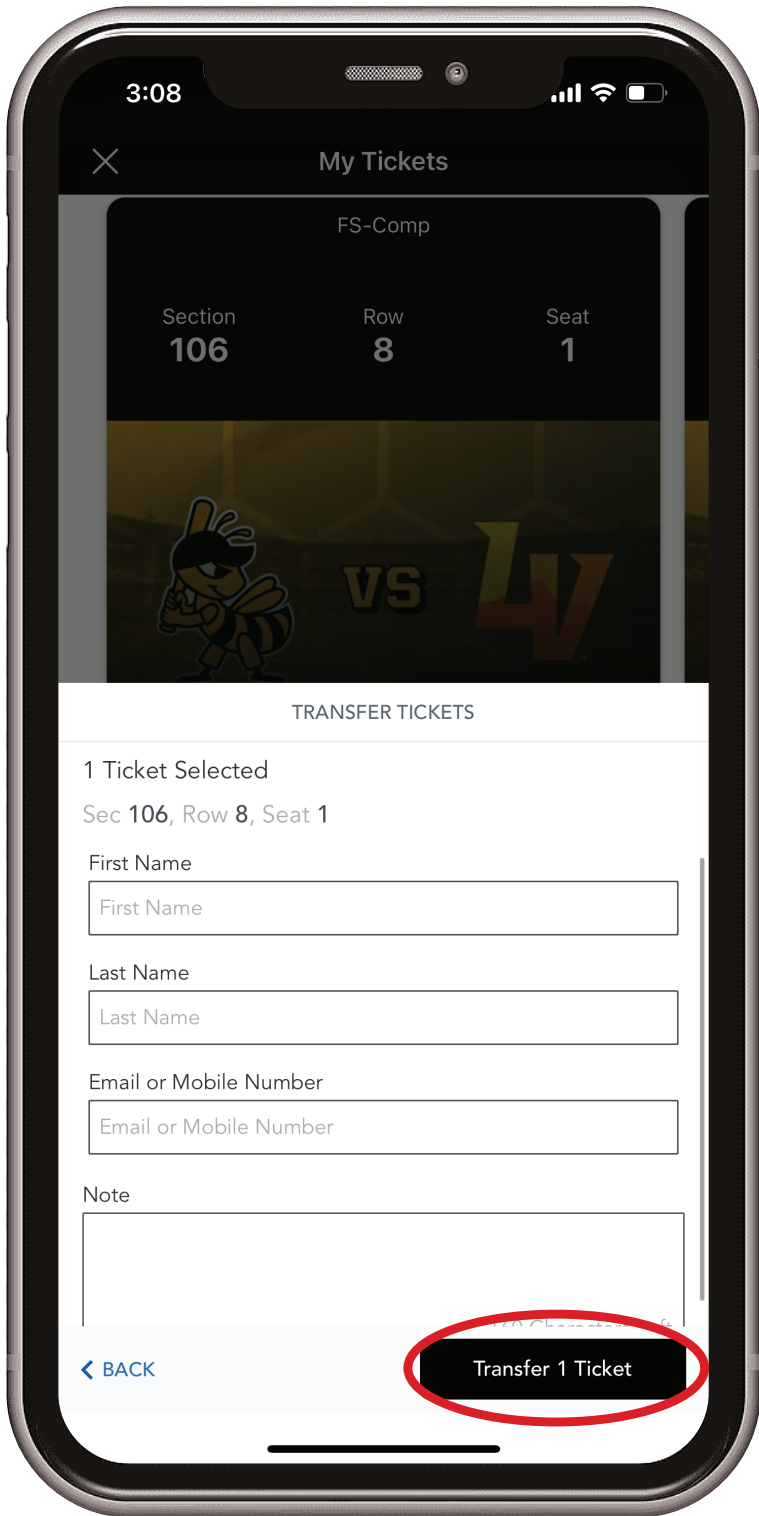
3:08

My Tickets

FS-Comp

Section
106

Row
8

Seat
1

VS

LV

TRANSFER TICKETS

1 Ticket Selected

Sec 106, Row 8, Seat 1

First Name
First Name

Last Name
Last Name

Email or Mobile Number
Email or Mobile Number

Note

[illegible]

BACK

Transfer 1 Ticket